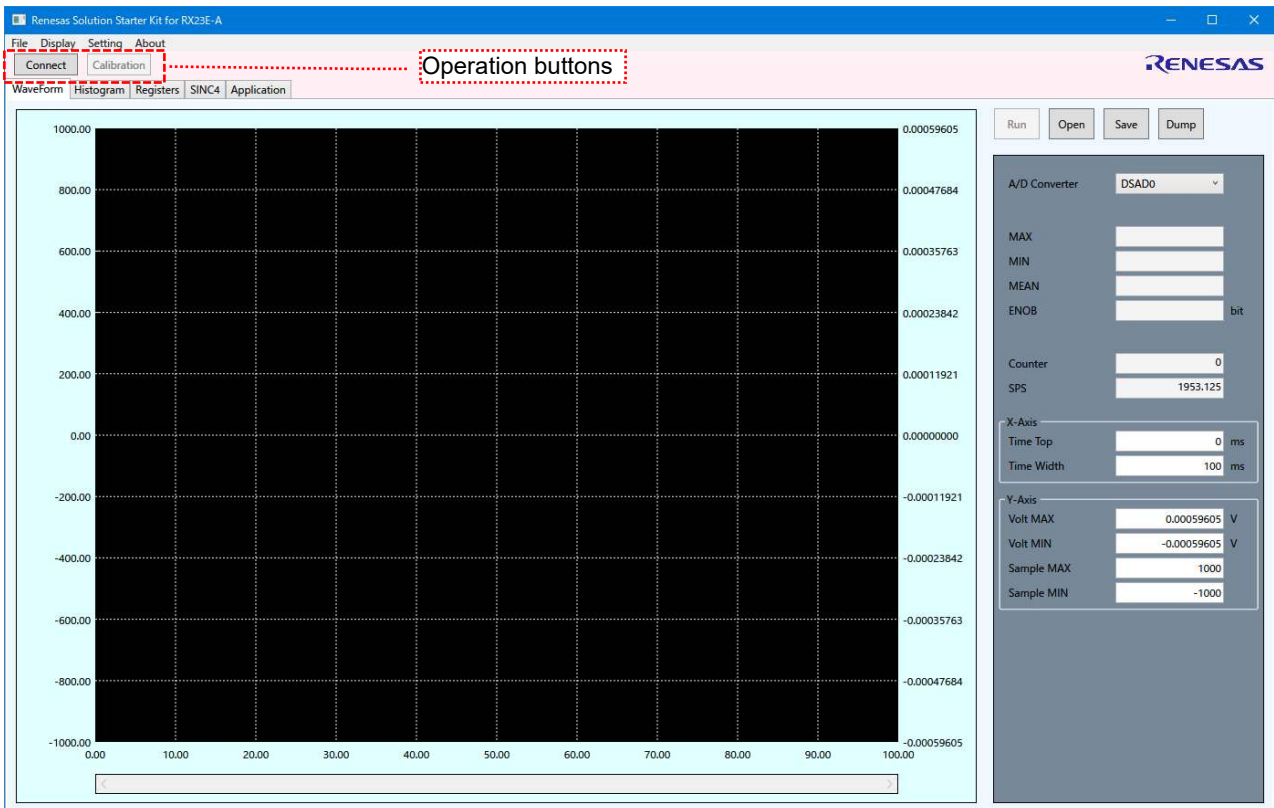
Renesas Solution Starter Kit for RX23E-A

File Display Setting About

Connect Calibration

Operation buttons

RENESAS

WaveForm Histogram Registers SINC4 Application

1000.00
800.00
600.00
400.00
200.00
0.00
-200.00
-400.00
-600.00
-800.00
-1000.00

0.00059605
0.00047684
0.00035763
0.00023842
0.00011921
0.00000000
-0.00011921
-0.00023842
-0.00035763
-0.00047684
-0.00059605

0.00 10.00 20.00 30.00 40.00 50.00 60.00 70.00 80.00 90.00 100.00

Run Open Save Dump

A/D Converter DSAD0

MAX
MIN
MEAN
ENOB bit

Counter 0
SPS 1953.125

X-Axis
Time Top 0 ms
Time Width 100 ms

Y-Axis
Volt MAX 0.00059605 V
Volt MIN -0.00059605 V
Sample MAX 1000
Sample MIN -1000